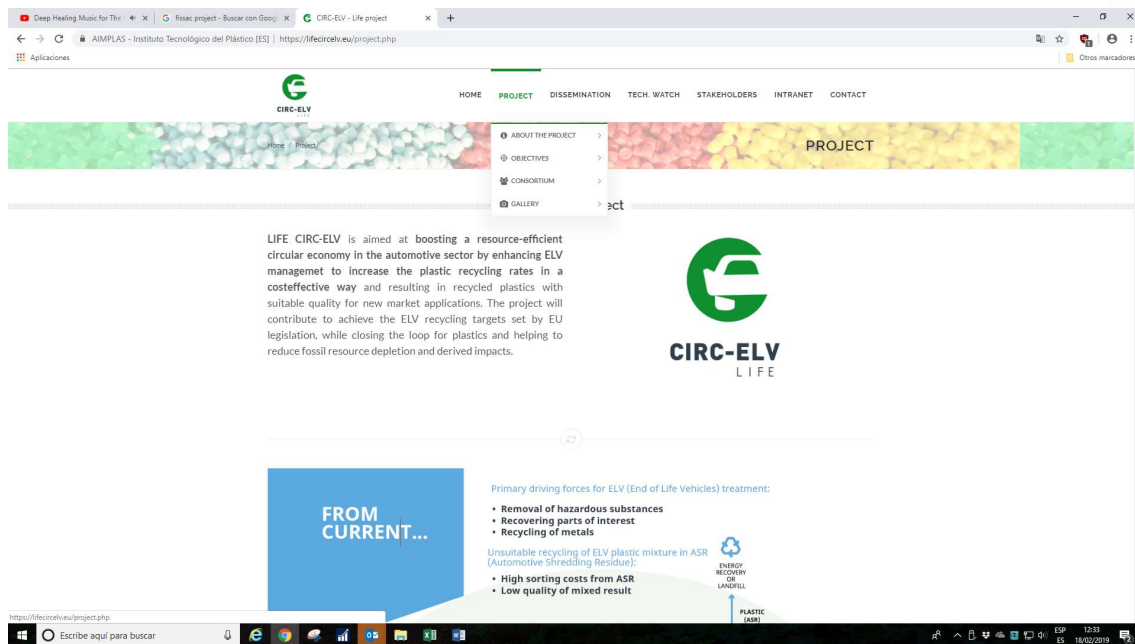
Deep Healing Music for The | fissac project - Buscar con Googl | CIRC-ELV - Life project

AIMPLAS - Instituto Tecnológico del Plástico [ES] | https://lifecircelv.eu/project.php

Aplicaciones

Otros marcadores

CIRC-ELV LIFE

HOME PROJECT DISSEMINATION TECH. WATCH STAKEHOLDERS INTRANET CONTACT

Home / Project

ABOUT THE PROJECT
OBJECTIVES
CONSORTIUM
GALLERY

PROJECT

ect

LIFE CIRC-ELV is aimed at boosting a resource-efficient circular economy in the automotive sector by enhancing ELV managemet to increase the plastic recycling rates in a costeffective way and resulting in recycled plastics with suitable quality for new market applications. The project will contribute to achieve the ELV recycling targets set by EU legislation, while closing the loop for plastics and helping to reduce fossil resource depletion and derived impacts.

CIRC-ELV
LIFE

FROM CURRENT...

Primary driving forces for ELV (End of Life Vehicles) treatment:

• Removal of hazardous substances
• Recovering parts of interest
• Recycling of metals

Unsuitable recycling of ELV plastic mixture in ASR (Automotive Shredding Residue):

• High sorting costs from ASR
• Low quality of mixed result

ENERGY RECOVERY OR LANDFILL

PLASTIC (ASR)

https://lifecircelv.eu/project.php

Escribe aquí para buscar

ESP ES 12:33 18/02/2019